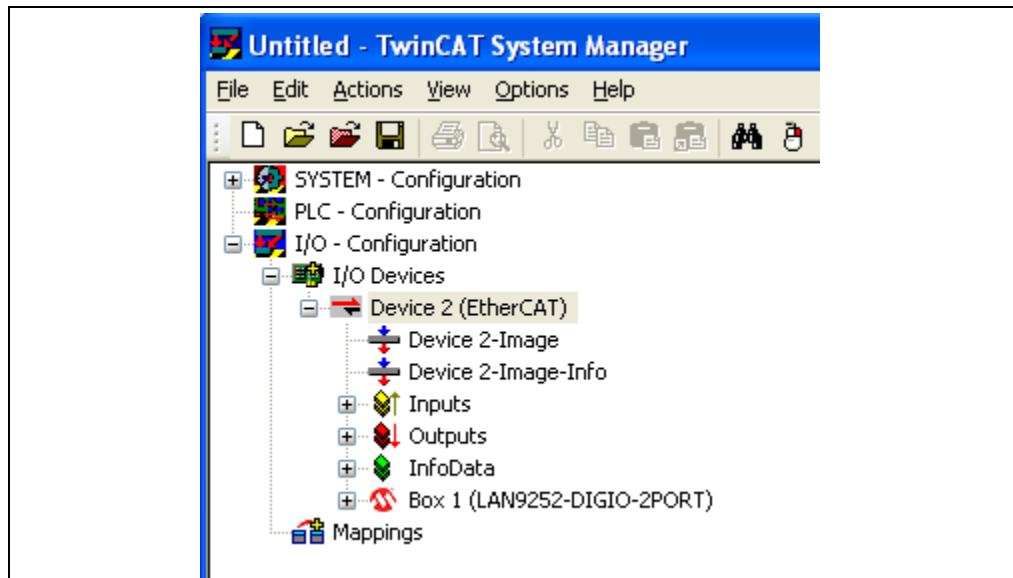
Untitled - TwinCAT System Manager

File Edit Actions View Options Help

SYSTEM - Configuration
PLC - Configuration
I/O - Configuration
I/O Devices
Device 2 (EtherCAT)
Device 2-Image
Device 2-Image-Info
Inputs
Outputs
InfoData
Box 1 (LAN9252-DIGIO-2PORT)
Mappings